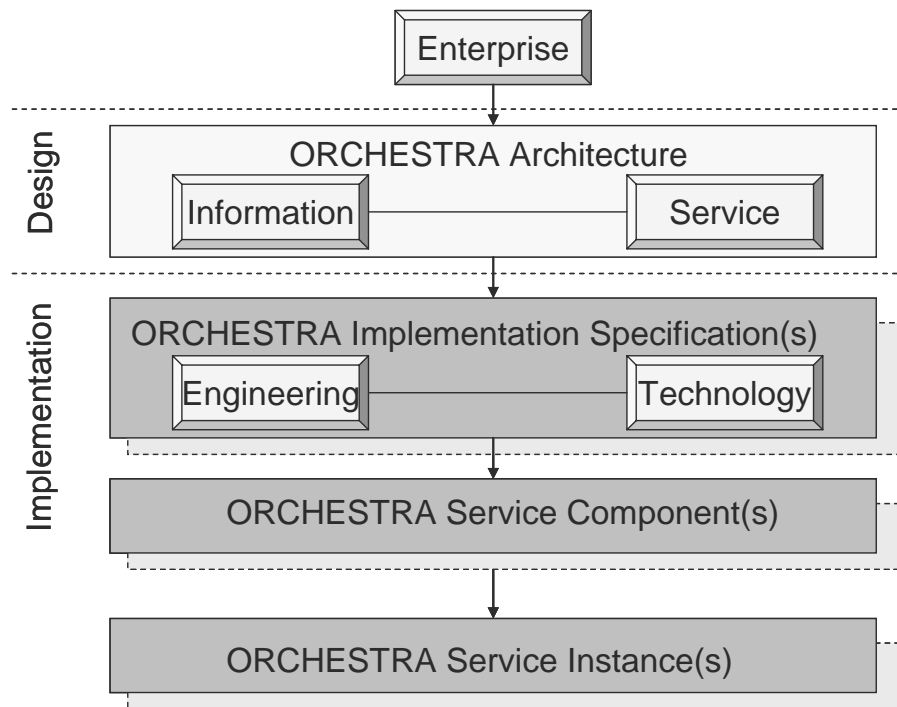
Enterprise

Design

ORCHESTRA Architecture

Information

Service

Implementation

ORCHESTRA Implementation Specification(s)

Engineering

Technology

ORCHESTRA Service Component(s)

ORCHESTRA Service Instance(s)